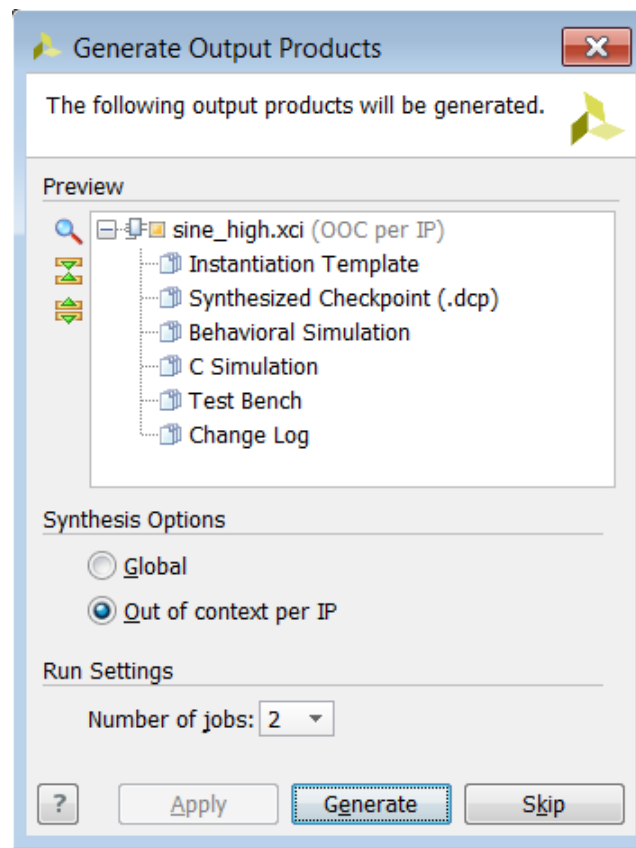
Generate Output Products

The following output products will be generated.

Preview

sine_high.xci (OOC per IP)
Instantiation Template
Synthesized Checkpoint (.dcp)
Behavioral Simulation
C Simulation
Test Bench
Change Log

Synthesis Options

Global

Out of context per IP

Run Settings

Number of jobs: 2

?

Apply

Generate

Skip